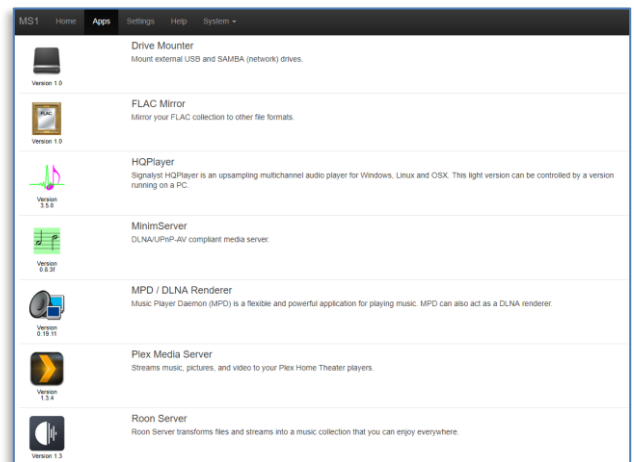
MS1 Home Apps Settings Help System ▾

Version 1.0
Drive Mounter
Mount external USB and SAMBA (network) drives.

FLAC
Version 1.0
FLAC Mirror
Mirror your FLAC collection to other file formats.

Version 3.5.0
HQPlayer
Signalyst HQPlayer is an upsampling multichannel audio player for Windows, Linux and OSX. This light version can be controlled by a version running on a PC.

Version 0.8.3f
MinimServer
DLNA/UPnP-AV compliant media server.

Version 0.19.11
MPD / DLNA Renderer
Music Player Daemon (MPD) is a flexible and powerful application for playing music. MPD can also act as a DLNA renderer.

Version 1.3.4
Plex Media Server
Streams music, pictures, and video to your Plex Home Theater players.

Version 1.3
Roon Server
Roon Server transforms files and streams into a music collection that you can enjoy everywhere.